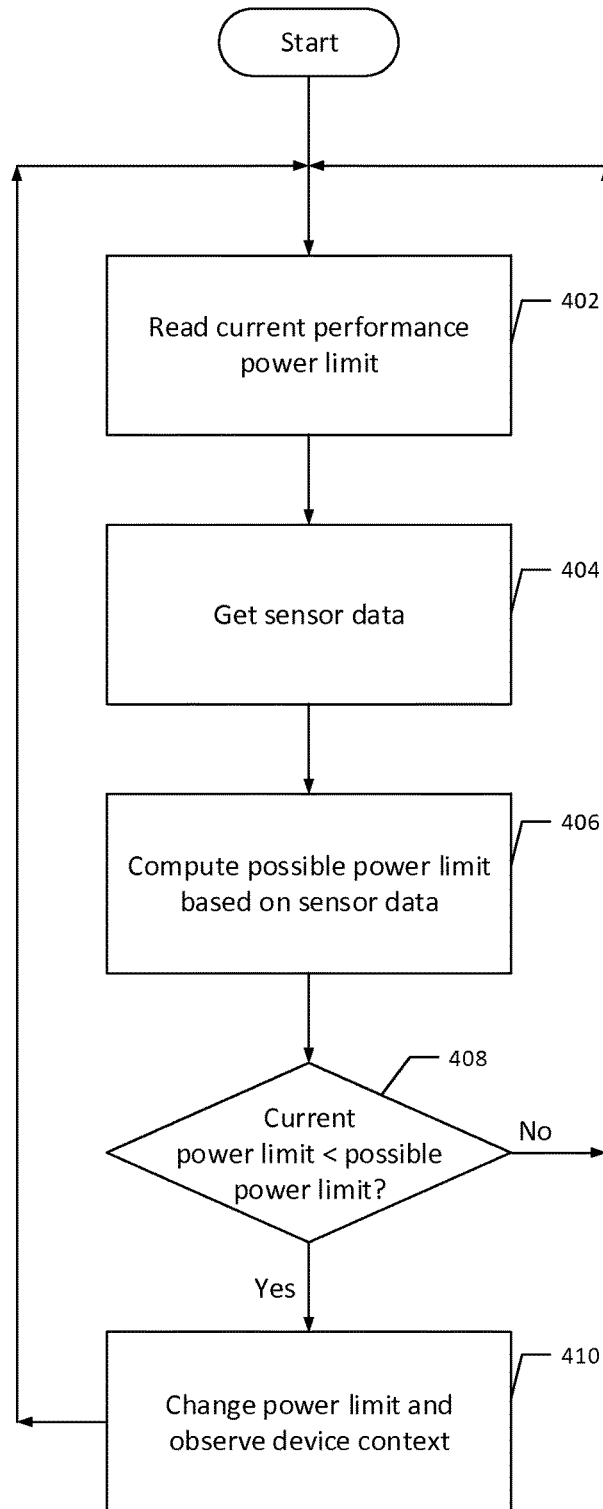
Start

Read current performance power limit

402

Get sensor data

404

Compute possible power limit based on sensor data

406

408

Current power limit < possible power limit?

No

Yes

Change power limit and observe device context

410